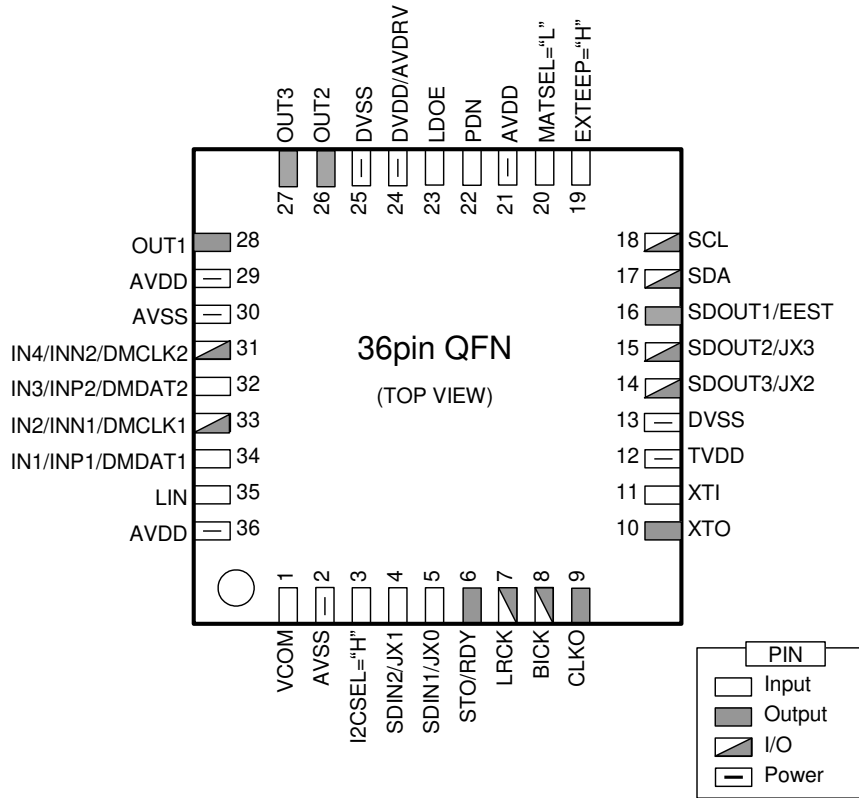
OUT3 OUT2 DVSS DVDD/AVDRV LDOE PDN AVDD MATSEL="L" EXTEEP="H"

27 26 25 24 23 22 21 20 19

OUT1 28
AVDD 29
AVSS 30
IN4/INN2/DMCLK2 31
IN3/INP2/DMDAT2 32
IN2/INN1/DMCLK1 33
IN1/INP1/DMDAT1 34
LIN 35
AVDD 36

36pin QFN

(TOP VIEW)

18 SCL
17 SDA
16 SDOUT1/EEST
15 SDOUT2/JX3
14 SDOUT3/JX2
13 DVSS
12 TVDD
11 XTI
10 XTO

1 2 3 4 5 6 7 8 9

VCOM AVSS I2CSEL="H" SDIN2/JX1 SDIN1/JX0 STO/RDY LRCK BICK CLKO

PIN
Input
Output
I/O
Power